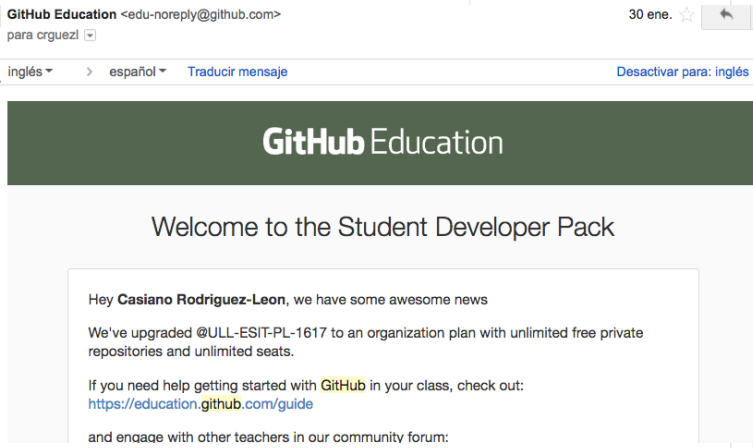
GitHub Education <edu-noreply@github.com>
para crguezl

30 ene.

inglés > español Traducir mensaje

Desactivar para: inglés

GitHub Education

Welcome to the Student Developer Pack

Hey **Casiano Rodriguez-Leon**, we have some awesome news

We've upgraded @ULL-ESIT-PL-1617 to an organization plan with unlimited free private repositories and unlimited seats.

If you need help getting started with GitHub in your class, check out: https://education.github.com/guide

and engage with other teachers in our community forum: